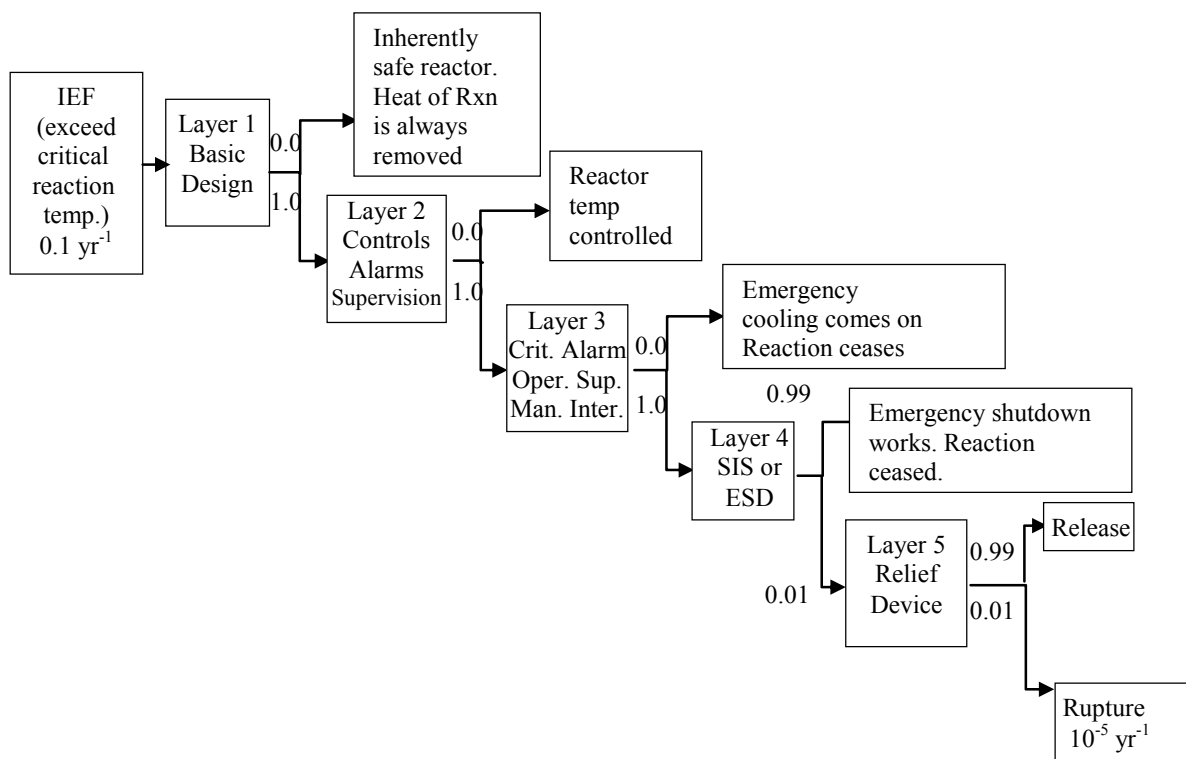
IEF (exceed critical reaction temp.) 0.1 $yr^{-1}$

Layer 1 Basic Design

0.0

1.0

Inherently safe reactor. Heat of Rxn is always removed

Layer 2 Controls Alarms Supervision

0.0

1.0

Reactor temp controlled

Layer 3 Crit. Alarm Oper. Sup. Man. Inter.

0.0

1.0

Emergency cooling comes on Reaction ceases

0.99

Layer 4 SIS or ESD

Emergency shutdown works. Reaction ceased.

0.01

Layer 5 Relief Device

0.99

0.01

Release

Rupture $10^{-5}$ $yr^{-1}$